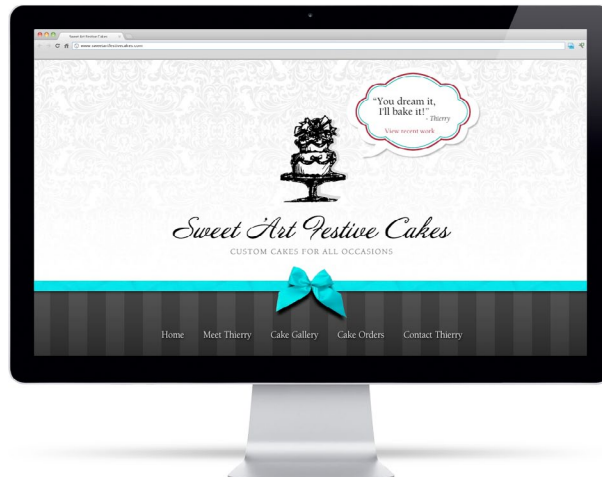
Sweet Art Festive Cakes

www.sweetartfestivecakes.com

"You dream it, I'll bake it!" - Thierry

View recent work

Sweet Art Festive Cakes

CUSTOM CAKES FOR ALL OCCASIONS

Home Meet Thierry Cake Gallery Cake Orders Contact Thierry